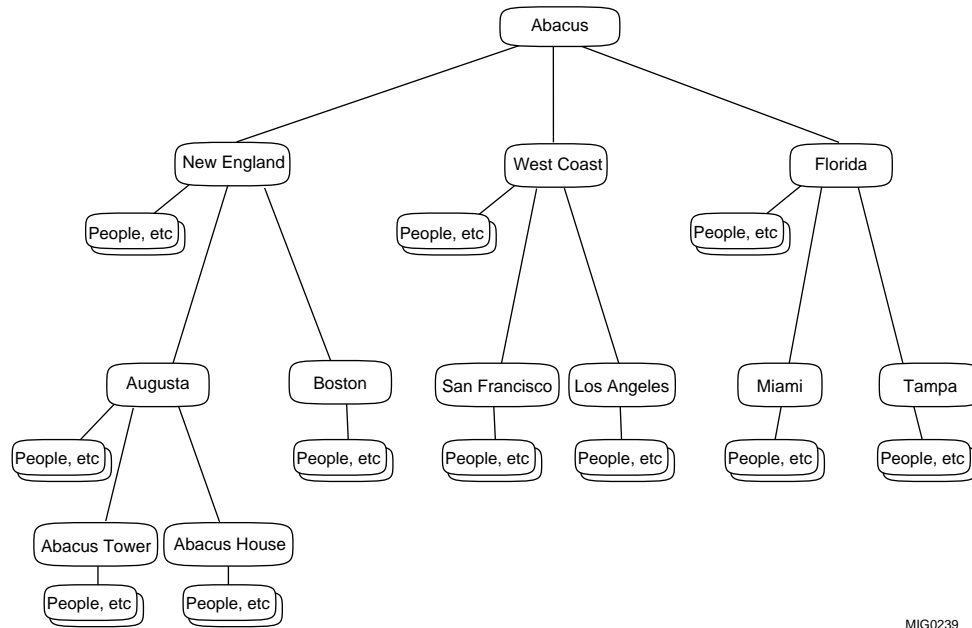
Abacus

New England

West Coast

Florida

People, etc

People, etc

People, etc

Augusta

Boston

San Francisco

Los Angeles

Miami

Tampa

People, etc

People, etc

People, etc

People, etc

People, etc

People, etc

Abacus Tower

Abacus House

People, etc

People, etc

MIG0239